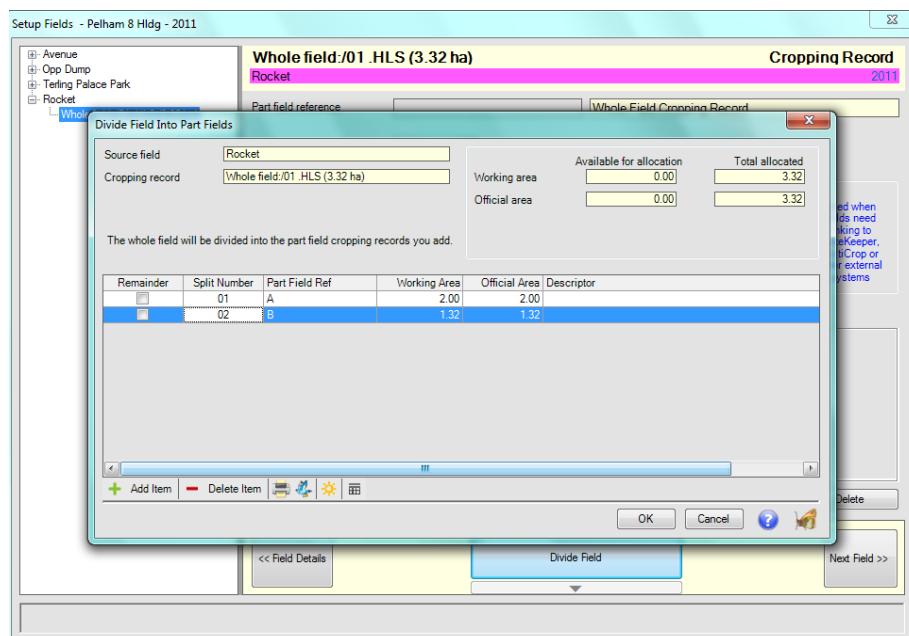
Setup Fields - Pelham 8 Hldg - 2011

Avenue
Opp Dump
Terling Palace Park
Rocket
Whol

Whole field:/01 .HLS (3.32 ha)
Cropping Record
Rocket
2011

Part field reference
Whole Field Cropping Record

Divide Field Into Part Fields

Source field
Rocket
Cropping record
Whole field:/01 .HLS (3.32 ha)

| | Available for allocation | Total allocated |
|---|---|---|
| Working area | 0.00 | 3.32 |
| Official area | 0.00 | 3.32 |

The whole field will be divided into the part field cropping records you add.

| Remainder | Split Number | Part Field Ref | Working Area | Official Area | Descriptor |
|---|---|---|---|---|---|
| | 01 | A | 2.00 | 2.00 | |
| | 02 | B | 1.32 | 1.32 | |

Add Item
Delete Item

OK
Cancel

ed when
lds need
nking to
leKeeper,
tiCrop or
r external
ystems

Delete

<< Field Details
Divide Field
Next Field >>